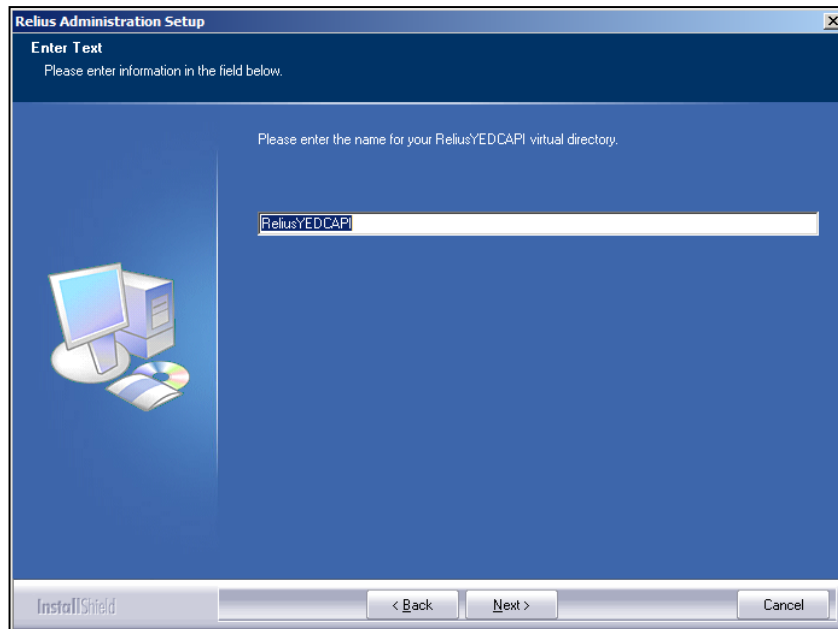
Relius Administration Setup

Enter Text

Please enter information in the field below.

Please enter the name for your ReliusYEDCAPI virtual directory.

ReliusYEDCAPI

InstallShield

< Back

Next >

Cancel